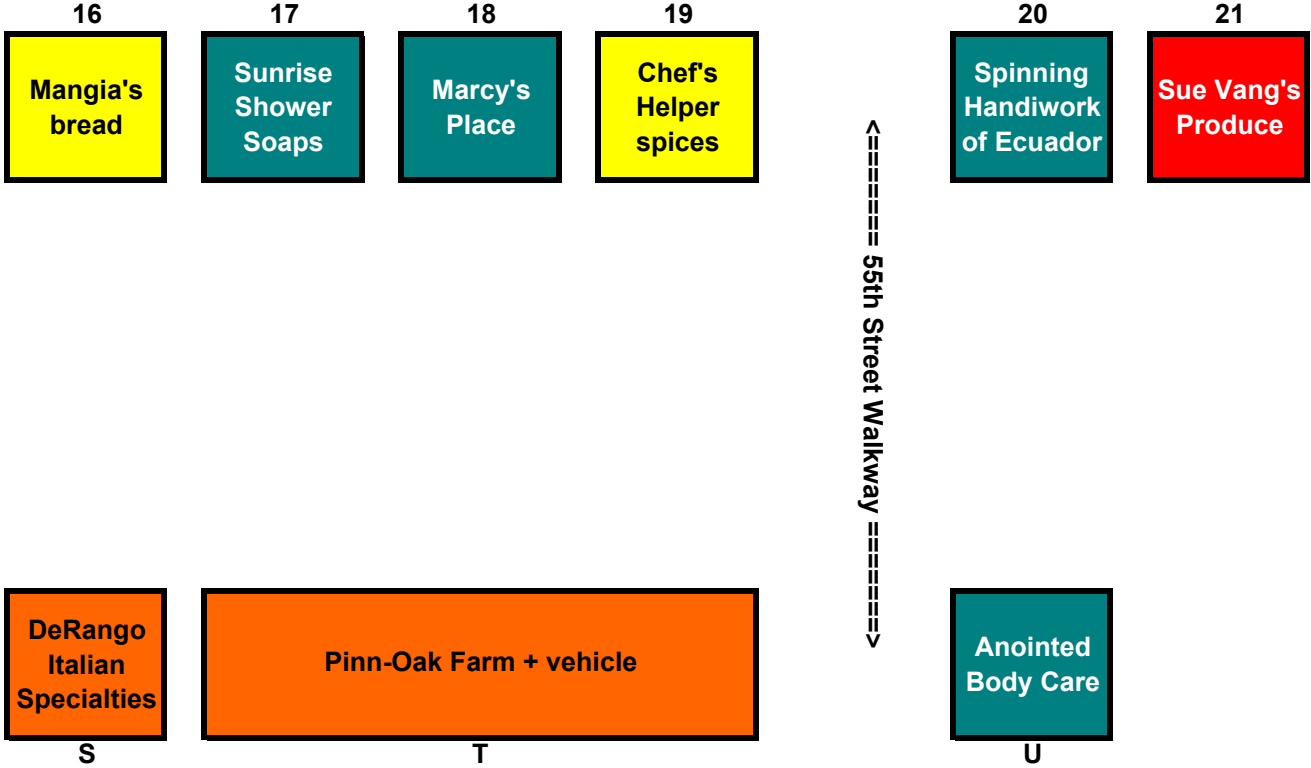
16
Mangia's bread

17
Sunrise Shower Soaps

18
Marcy's Place

19
Chef's Helper spices

20
Spinning Handiwork of Ecuador

21
Sue Vang's Produce

<======= 55th Street Walkway =======>

DeRango Italian Specialties
S

Pinn-Oak Farm + vehicle
T

Anointed Body Care
U